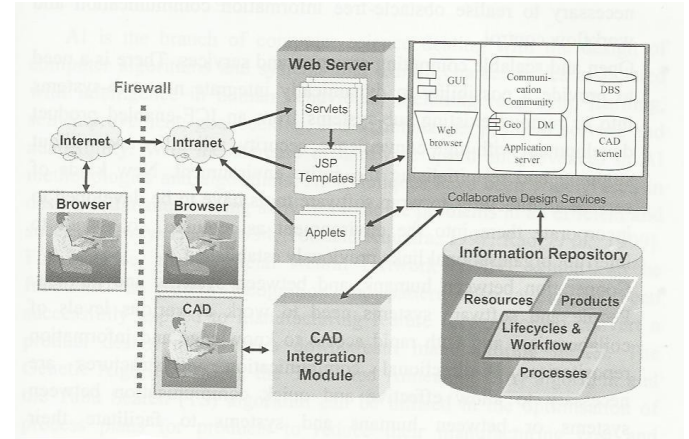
Firewall

Internet

Intranet

Browser

Browser

CAD

Web Server

Servlets

JSP Templates

Applets

GUI

Web browser

Communication Community

Geo

DM

Application server

DBS

CAD kernel

Collaborative Design Services

Information Repository

Resources

Products

Lifecycles & Workflow

Processes

CAD Integration Module